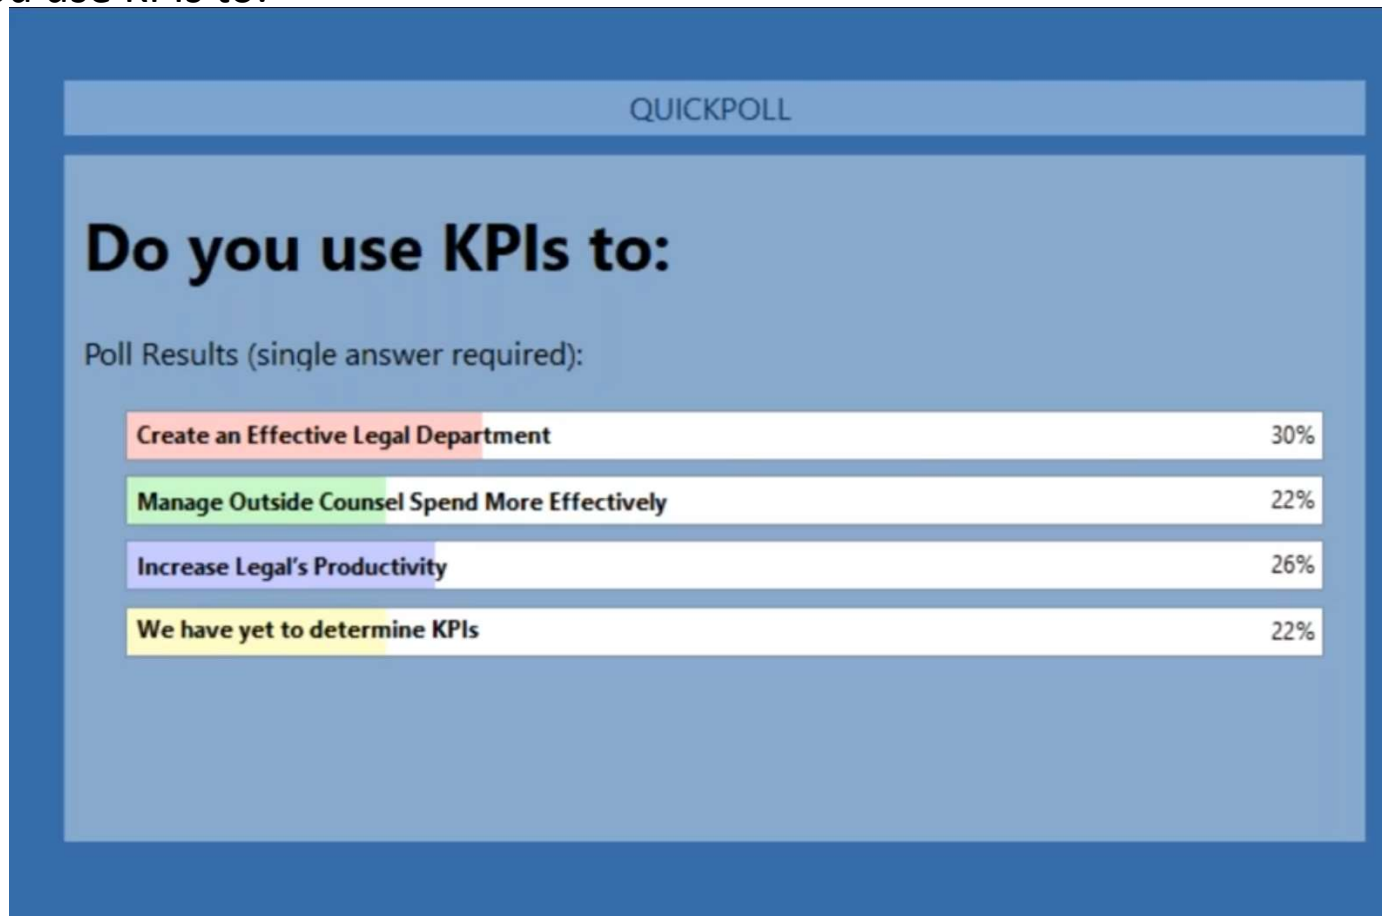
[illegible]

QUICKPOLL

Do you use KPIs to:

Poll Results (single answer required):

Create an Effective Legal Department 30%

Manage Outside Counsel Spend More Effectively 22%

Increase Legal's Productivity 26%

We have yet to determine KPIs 22%